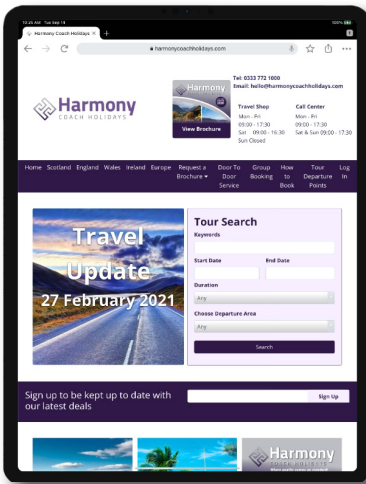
10:26 AM Tue Sep 15

100%

Harmony Coach Holidays

harmonycoachholidays.com

Harmony
COACH HOLIDAYS

Harmony

View Brochure

Tel: 0333 772 1000
Email: hello@harmonycoachholidays.com

Travel Shop
Mon - Fri
09:00 - 17:30
Sat 09:00 - 16:30
Sun Closed

Call Center
Mon - Fri
09:00 - 17:30
Sat & Sun 09:00 - 17:30

Home Scotland England Wales Ireland Europe Request a Brochure Door To Door Service Group Booking How to Book Tour Departure Points Log In

Travel Update 27 February 2021

Tour Search

Keywords

Start Date

End Date

Duration

Any

Choose Departure Area

Any

Search

Sign up to be kept up to date with our latest deals

Sign Up

Harmony